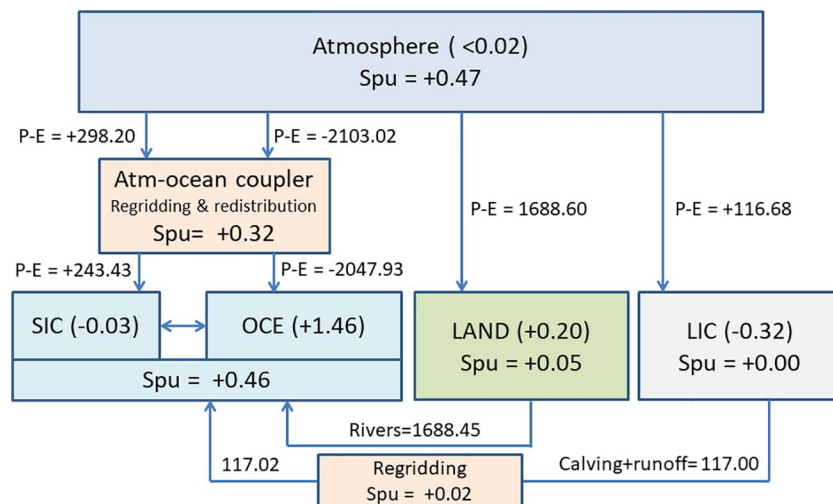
Atmosphere ( <0.02)
Spu = +0.47

P-E = +298.20

P-E = -2103.02

Atm-ocean coupler
Regridding & redistribution
Spu= +0.32

P-E = 1688.60

P-E = +116.68

P-E = +243.43

P-E = -2047.93

SIC (-0.03)

OCE (+1.46)

Spu = +0.46

LAND (+0.20)
Spu = +0.05

LIC (-0.32)
Spu = +0.00

Rivers=1688.45

117.02

Regridding
Spu = +0.02

Calving+runoff= 117.00